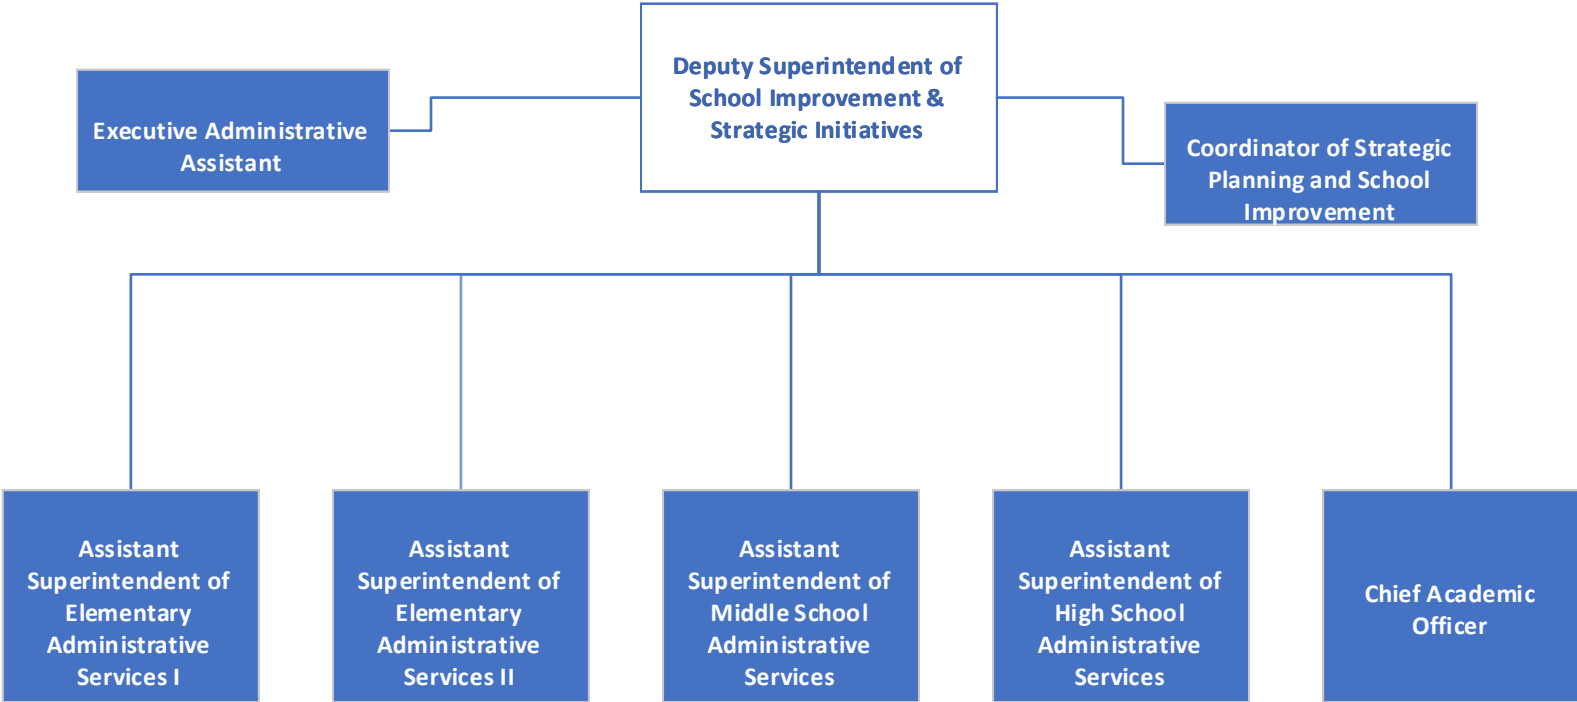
Deputy Superintendent of School Improvement & Strategic Initiatives

Executive Administrative Assistant

Coordinator of Strategic Planning and School Improvement

Assistant Superintendent of Elementary Administrative Services I

Assistant Superintendent of Elementary Administrative Services II

Assistant Superintendent of Middle School Administrative Services

Assistant Superintendent of High School Administrative Services

Chief Academic Officer